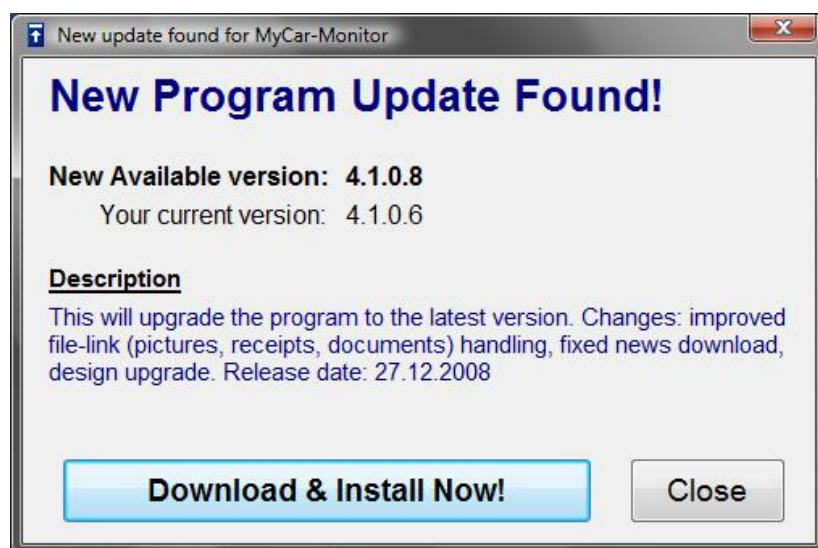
New update found for MyCar-Monitor

New Program Update Found!

New Available version: 4.1.0.8
Your current version: 4.1.0.6

Description
This will upgrade the program to the latest version. Changes: improved file-link (pictures, receipts, documents) handling, fixed news download, design upgrade. Release date: 27.12.2008

Download & Install Now!

Close